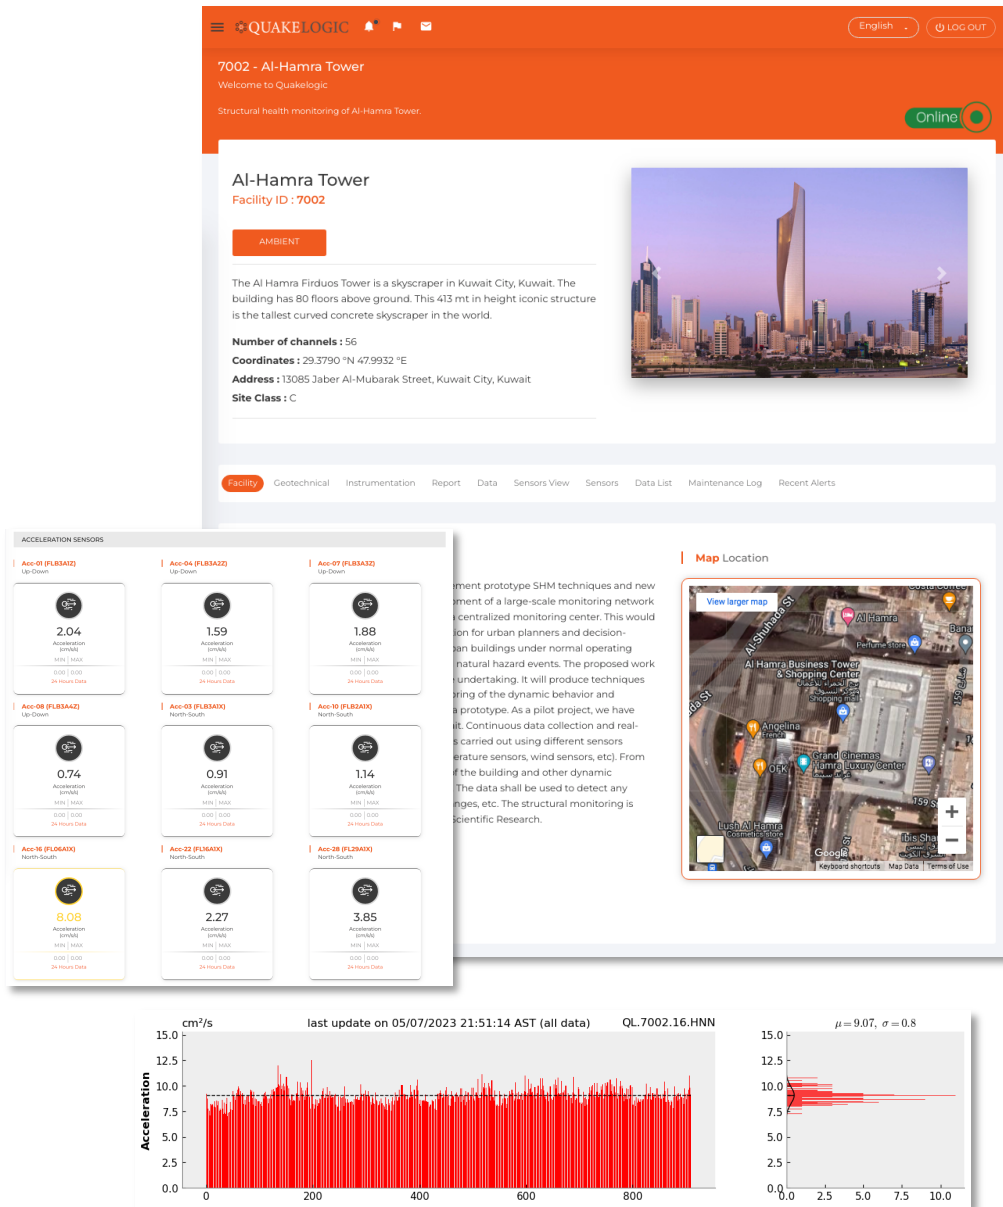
QUAKELOGIC English LOG OUT

7002 - Al-Hamra Tower
Welcome to Quakelogic

Structural health monitoring of Al-Hamra Tower.

Online

Al-Hamra Tower
Facility ID : 7002

AMBIENT

The Al Hamra Firduos Tower is a skyscraper in Kuwait City, Kuwait. The building has 80 floors above ground. This 413 mt in height iconic structure is the tallest curved concrete skyscraper in the world.

Number of channels : 56
Coordinates : 29.3790 °N 47.9932 °E
Address : 13085 Jaber Al-Mubarak Street, Kuwait City, Kuwait
Site Class : C

Facility Geotechnical Instrumentation Report Data Sensors View Sensors Data List Maintenance Log Recent Alerts

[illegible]ment prototype SHM techniques and new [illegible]ment of a large-scale monitoring network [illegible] centralized monitoring center. This would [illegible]ion for urban planners and decision- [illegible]an buildings under normal operating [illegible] natural hazard events. The proposed work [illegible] undertaking. It will produce techniques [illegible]ring of the dynamic behavior and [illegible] prototype. As a pilot project, we have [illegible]t. Continuous data collection and real- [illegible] carried out using different sensors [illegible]erature sensors, wind sensors, etc). From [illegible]f the building and other dynamic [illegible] The data shall be used to detect any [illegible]nges, etc. The structural monitoring is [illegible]cientific Research.

Map Location

View larger map
Al Hamra
Perfume store
Al Hamra Business Tower & Shopping Center
Shopping mall
Angelina
French
Grand Cinemas Hamra Luxury Center
Lush Al Hamra
Cosmetics store
Al Shuhada St
Google
Keyboard shortcuts Map Data Terms of Use

ACCELERATION SENSORS

Acc-01 (FL83A1Z)
Up-Down
2.04
Acceleration (cm/s)
MIN | MAX
0.00 | 0.00
24 Hours Data

Acc-04 (FL83A2Z)
Up-Down
1.59
Acceleration (cm/s)
MIN | MAX
0.00 | 0.00
24 Hours Data

Acc-07 (FL83A3Z)
Up-Down
1.88
Acceleration (cm/s)
MIN | MAX
0.00 | 0.00
24 Hours Data

Acc-08 (FL83A4Z)
Up-Down
0.74
Acceleration (cm/s)
MIN | MAX
0.00 | 0.00
24 Hours Data

Acc-03 (FL83A1X)
North-South
0.91
Acceleration (cm/s)
MIN | MAX
0.00 | 0.00
24 Hours Data

Acc-10 (FL82A1X)
North-South
1.14
Acceleration (cm/s)
MIN | MAX
0.00 | 0.00
24 Hours Data

Acc-16 (FL06A1X)
North-South
8.08
Acceleration (cm/s)
MIN | MAX
0.00 | 0.00
24 Hours Data

Acc-22 (FL16A1X)
North-South
2.27
Acceleration (cm/s)
MIN | MAX
0.00 | 0.00
24 Hours Data

Acc-28 (FL29A1X)
North-South
3.85
Acceleration (cm/s)
MIN | MAX
0.00 | 0.00
24 Hours Data

cm²/s last update on 05/07/2023 21:51:14 AST (all data) QL.7002.16.HNN
Acceleration
15.0 12.5 10.0 7.5 5.0 2.5 0.0
0 200 400 600 800

$\mu=9.07,\ \sigma=0.8$
15.0 12.5 10.0 7.5 5.0 2.5 0.0
0.0 2.5 5.0 7.5 10.0